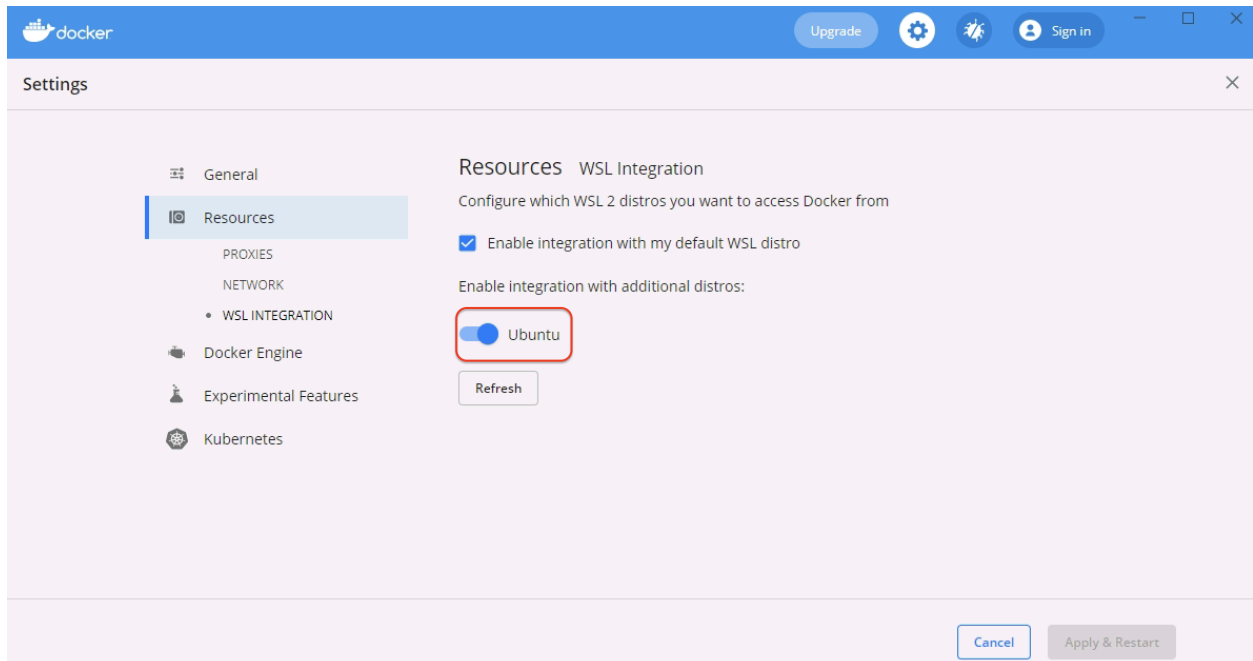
docker

Upgrade

Sign in

Settings

General

Resources

PROXIES

NETWORK

• WSL INTEGRATION

Docker Engine

Experimental Features

Kubernetes

Resources WSL Integration

Configure which WSL 2 distros you want to access Docker from

Enable integration with my default WSL distro

Enable integration with additional distros:

Ubuntu

Refresh

Cancel

Apply & Restart